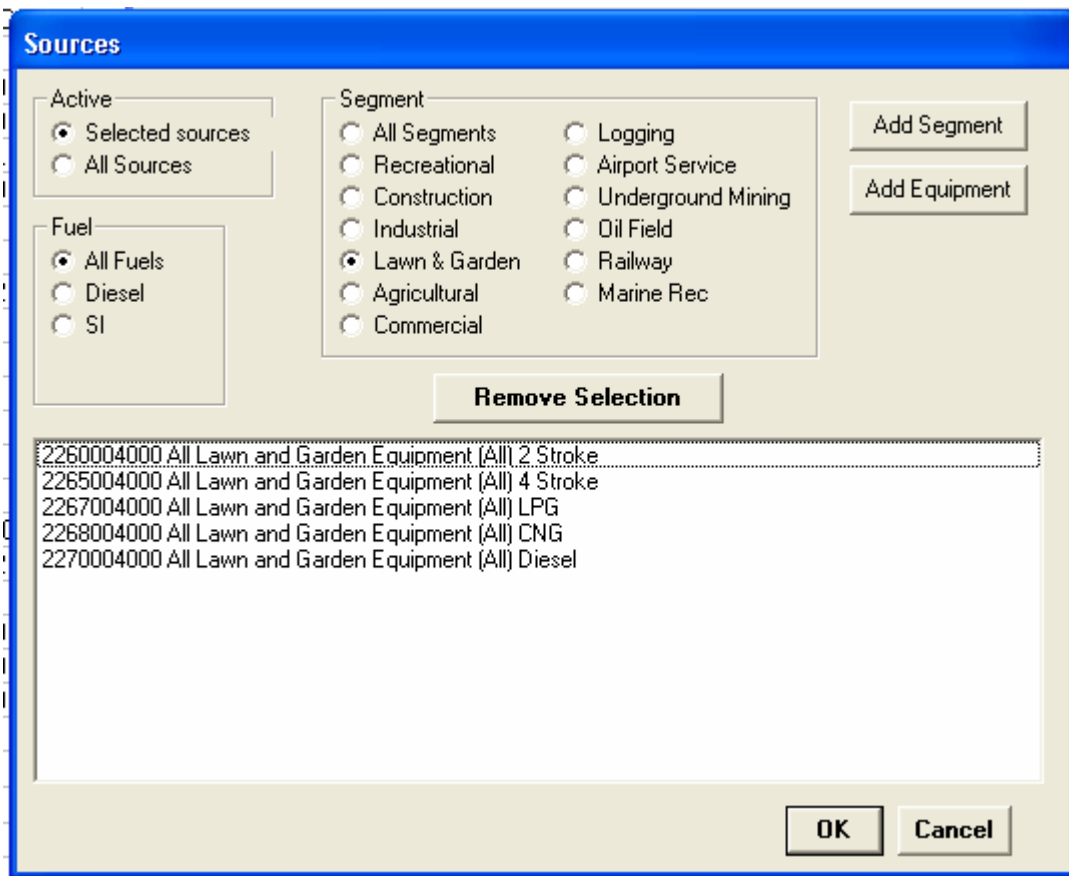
Sources

Active
Selected sources
All Sources

Fuel
All Fuels
Diesel
SI

Segment
All Segments
Recreational
Construction
Industrial
Lawn & Garden
Agricultural
Commercial
Logging
Airport Service
Underground Mining
Oil Field
Railway
Marine Rec

Add Segment
Add Equipment

Remove Selection

2260004000 All Lawn and Garden Equipment (All) 2 Stroke
2265004000 All Lawn and Garden Equipment (All) 4 Stroke
2267004000 All Lawn and Garden Equipment (All) LPG
2268004000 All Lawn and Garden Equipment (All) CNG
2270004000 All Lawn and Garden Equipment (All) Diesel

OK
Cancel